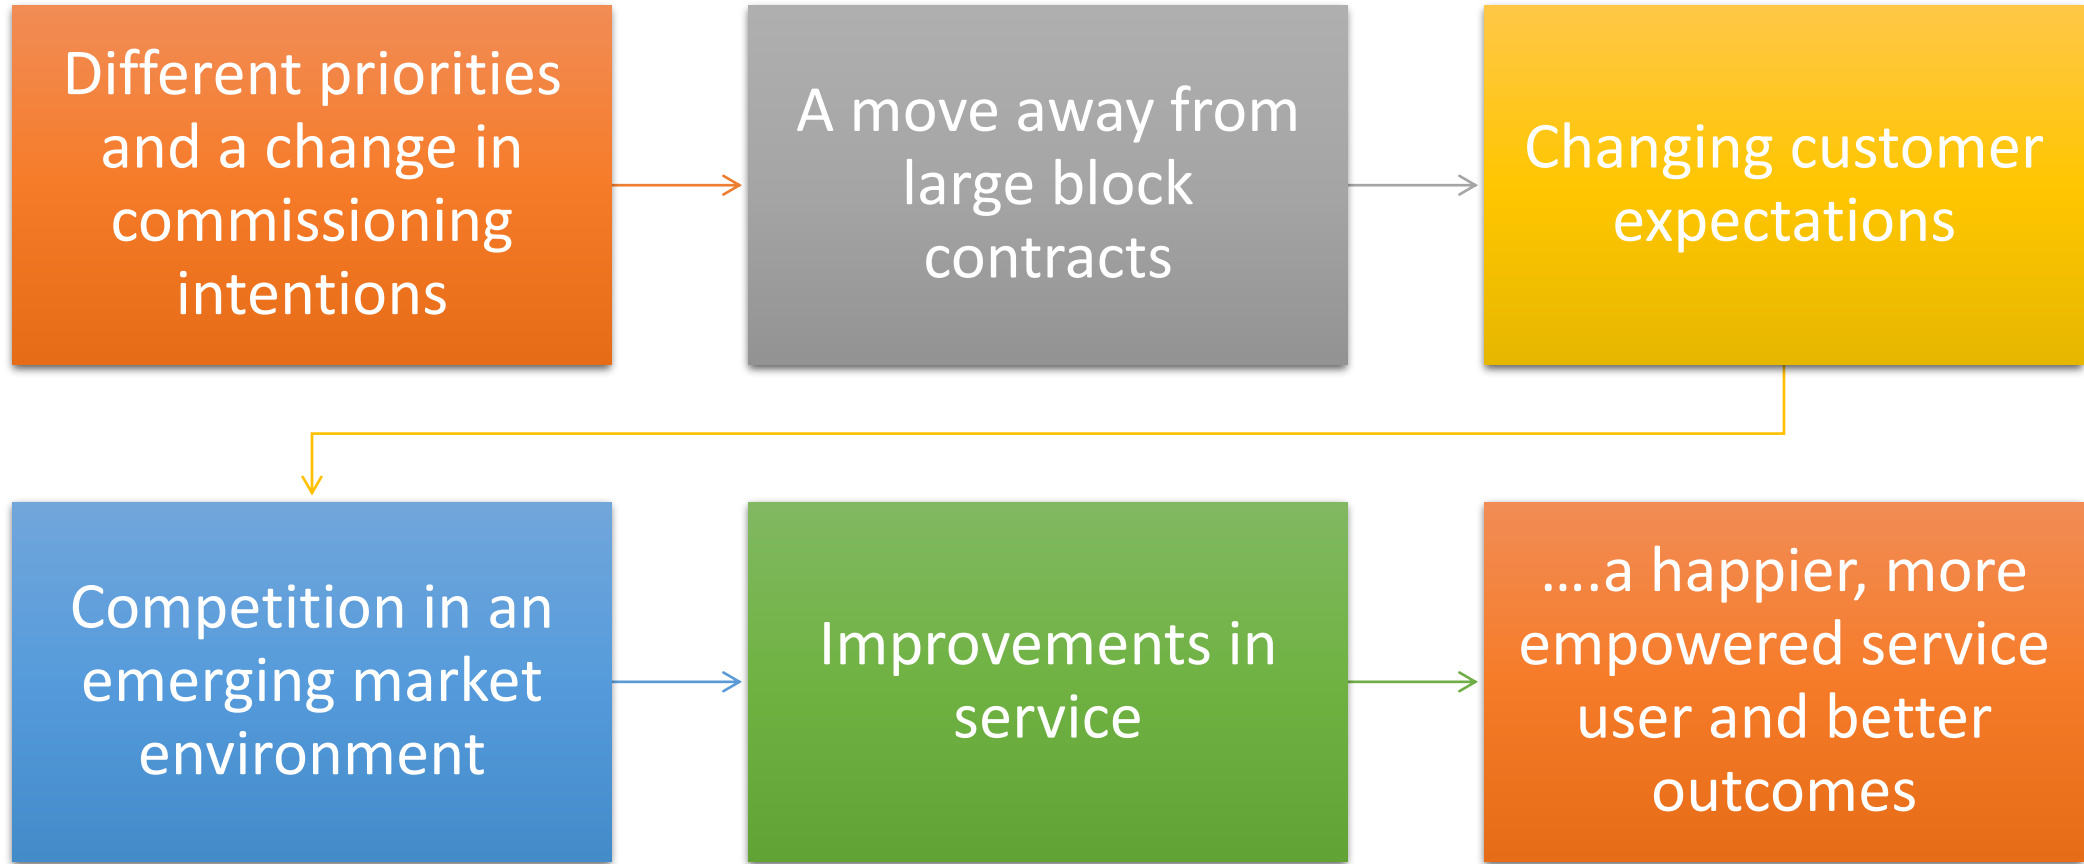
Different priorities and a change in commissioning intentions

A move away from large block contracts

Changing customer expectations

Competition in an emerging market environment

Improvements in service

….a happier, more empowered service user and better outcomes